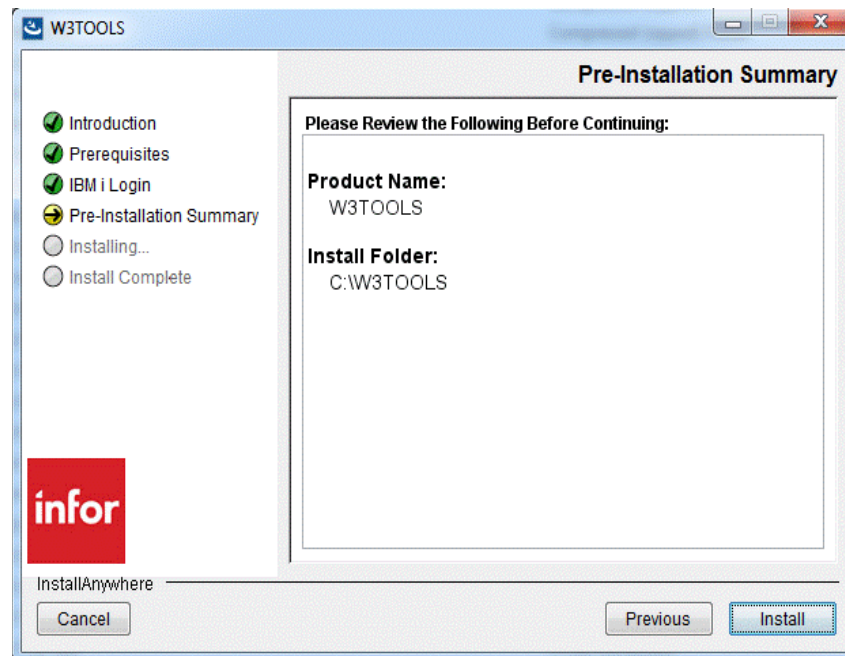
W3TOOLS

Pre-Installation Summary

Introduction
Prerequisites
IBM i Login
Pre-Installation Summary
Installing...
Install Complete

Please Review the Following Before Continuing:

Product Name:
W3TOOLS

Install Folder:
C:\W3TOOLS

infor

InstallAnywhere

Cancel

Previous

Install